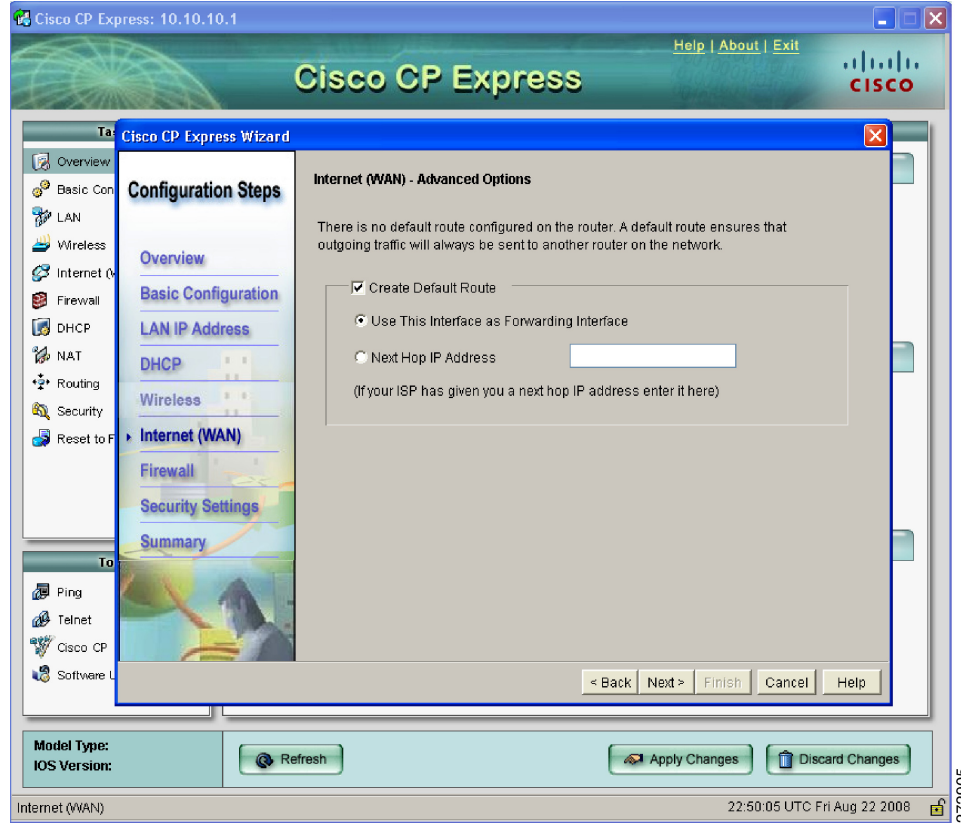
Cisco CP Express: 10.10.10.1

Help | About | Exit

Cisco CP Express

cisco

Ta

Overview
Basic Con
LAN
Wireless
Internet (W
Firewall
DHCP
NAT
Routing
Security
Reset to F

To

Ping
Telnet
Cisco CP
Software U

Cisco CP Express Wizard

Configuration Steps

Overview
Basic Configuration
LAN IP Address
DHCP
Wireless
Internet (WAN)
Firewall
Security Settings
Summary

Internet (WAN) - Advanced Options

There is no default route configured on the router. A default route ensures that outgoing traffic will always be sent to another router on the network.

Create Default Route

Use This Interface as Forwarding Interface

Next Hop IP Address

(If your ISP has given you a next hop IP address enter it here)

< Back | Next > | Finish | Cancel | Help

Model Type:
IOS Version:

Refresh

Apply Changes

Discard Changes

Internet (WAN)

22:50:05 UTC Fri Aug 22 2008

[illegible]